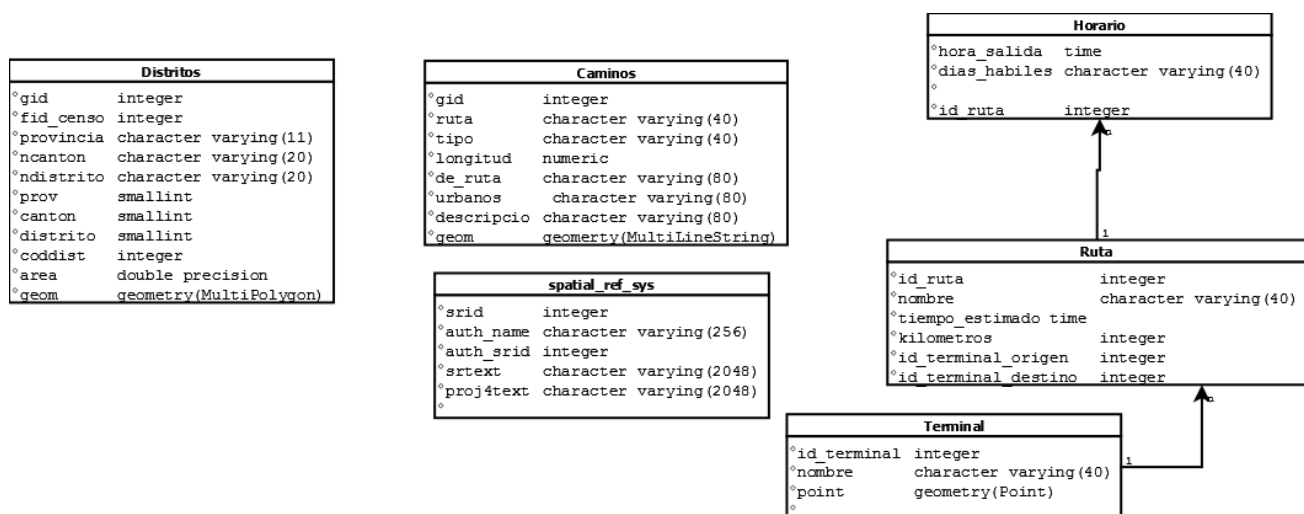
Horario

| | |
|---|---|
| hora_salida | time |
| dias_habiles | character varying(40) |
| | |
| id_ruta | integer |

Distritos

| | |
|---|---|
| gid | integer |
| fid_censo | integer |
| provincia | character varying(11) |
| ncanton | character varying(20) |
| ndistrito | character varying(20) |
| prov | smallint |
| canton | smallint |
| distrito | smallint |
| coddist | integer |
| area | double precision |
| geom | geometry(MultiPolygon) |

Caminos

| | |
|---|---|
| gid | integer |
| ruta | character varying(40) |
| tipo | character varying(40) |
| longitud | numeric |
| de_ruta | character varying(80) |
| urbanos | character varying(80) |
| descripcio | character varying(80) |
| geom | geomerty(MultiLineString) |

spatial_ref_sys

| | |
|---|---|
| srid | integer |
| auth_name | character varying(256) |
| auth_srid | integer |
| srtext | character varying(2048) |
| proj4text | character varying(2048) |
| | |

1

Ruta

| | |
|---|---|
| id_ruta | integer |
| nombre | character varying(40) |
| tiempo_estimado | time |
| kilometros | integer |
| id_terminal_origen | integer |
| id_terminal_destino | integer |

Terminal

| | |
|---|---|
| id_terminal | integer |
| nombre | character varying(40) |
| point | geometry(Point) |
| | |

1